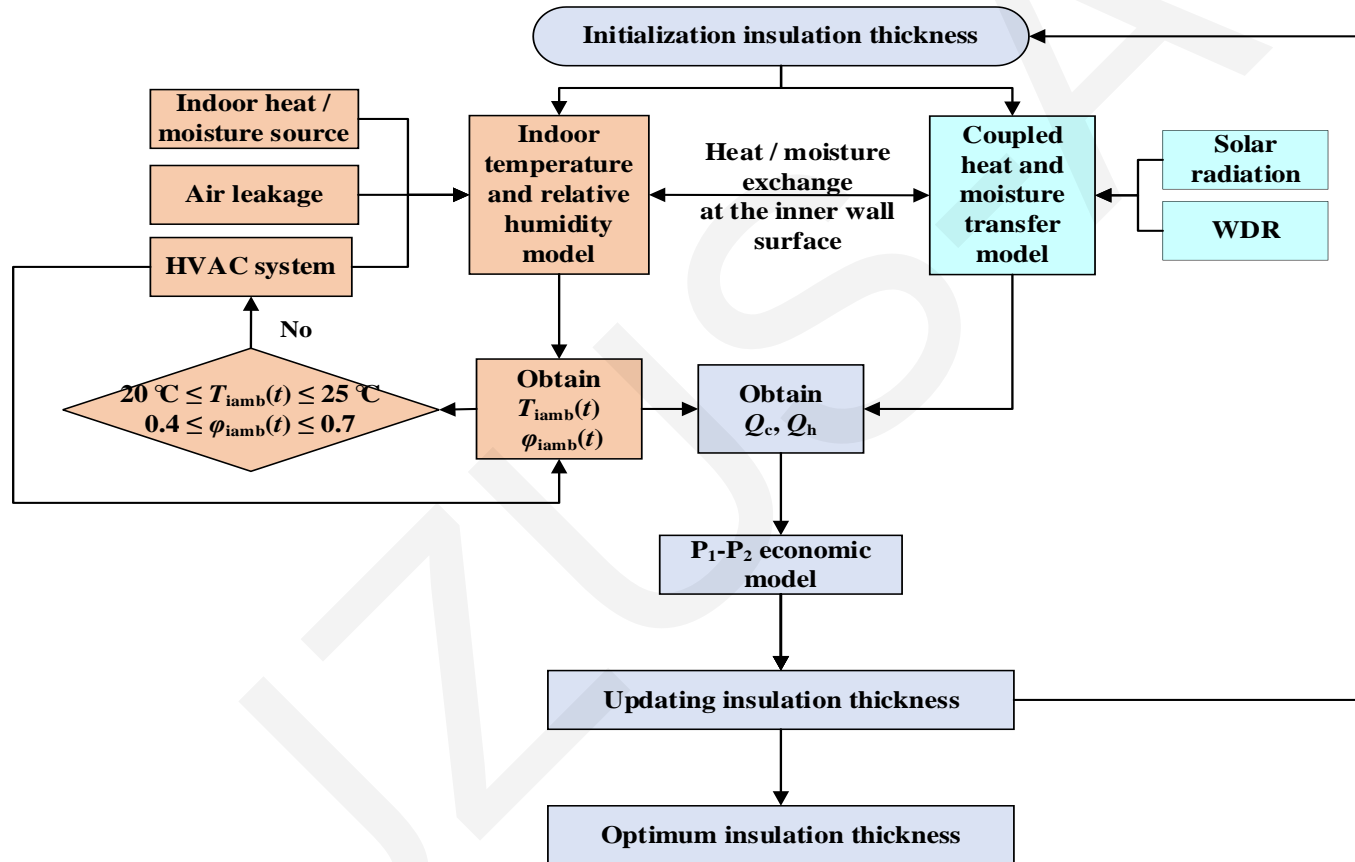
Initialization insulation thickness

Indoor heat / moisture source

Air leakage

HVAC system

Indoor temperature and relative humidity model

Heat / moisture exchange at the inner wall surface

Coupled heat and moisture transfer model

Solar radiation

WDR

No

$20\ ℃ \leq T_{iamb}(t) \leq 25\ ℃$
$0.4 \leq \varphi_{iamb}(t) \leq 0.7$

Obtain $T_{iamb}(t)$ $\varphi_{iamb}(t)$

Obtain $Q_c$, $Q_h$

$P_1$-$P_2$ economic model

Updating insulation thickness

Optimum insulation thickness

IZUSA